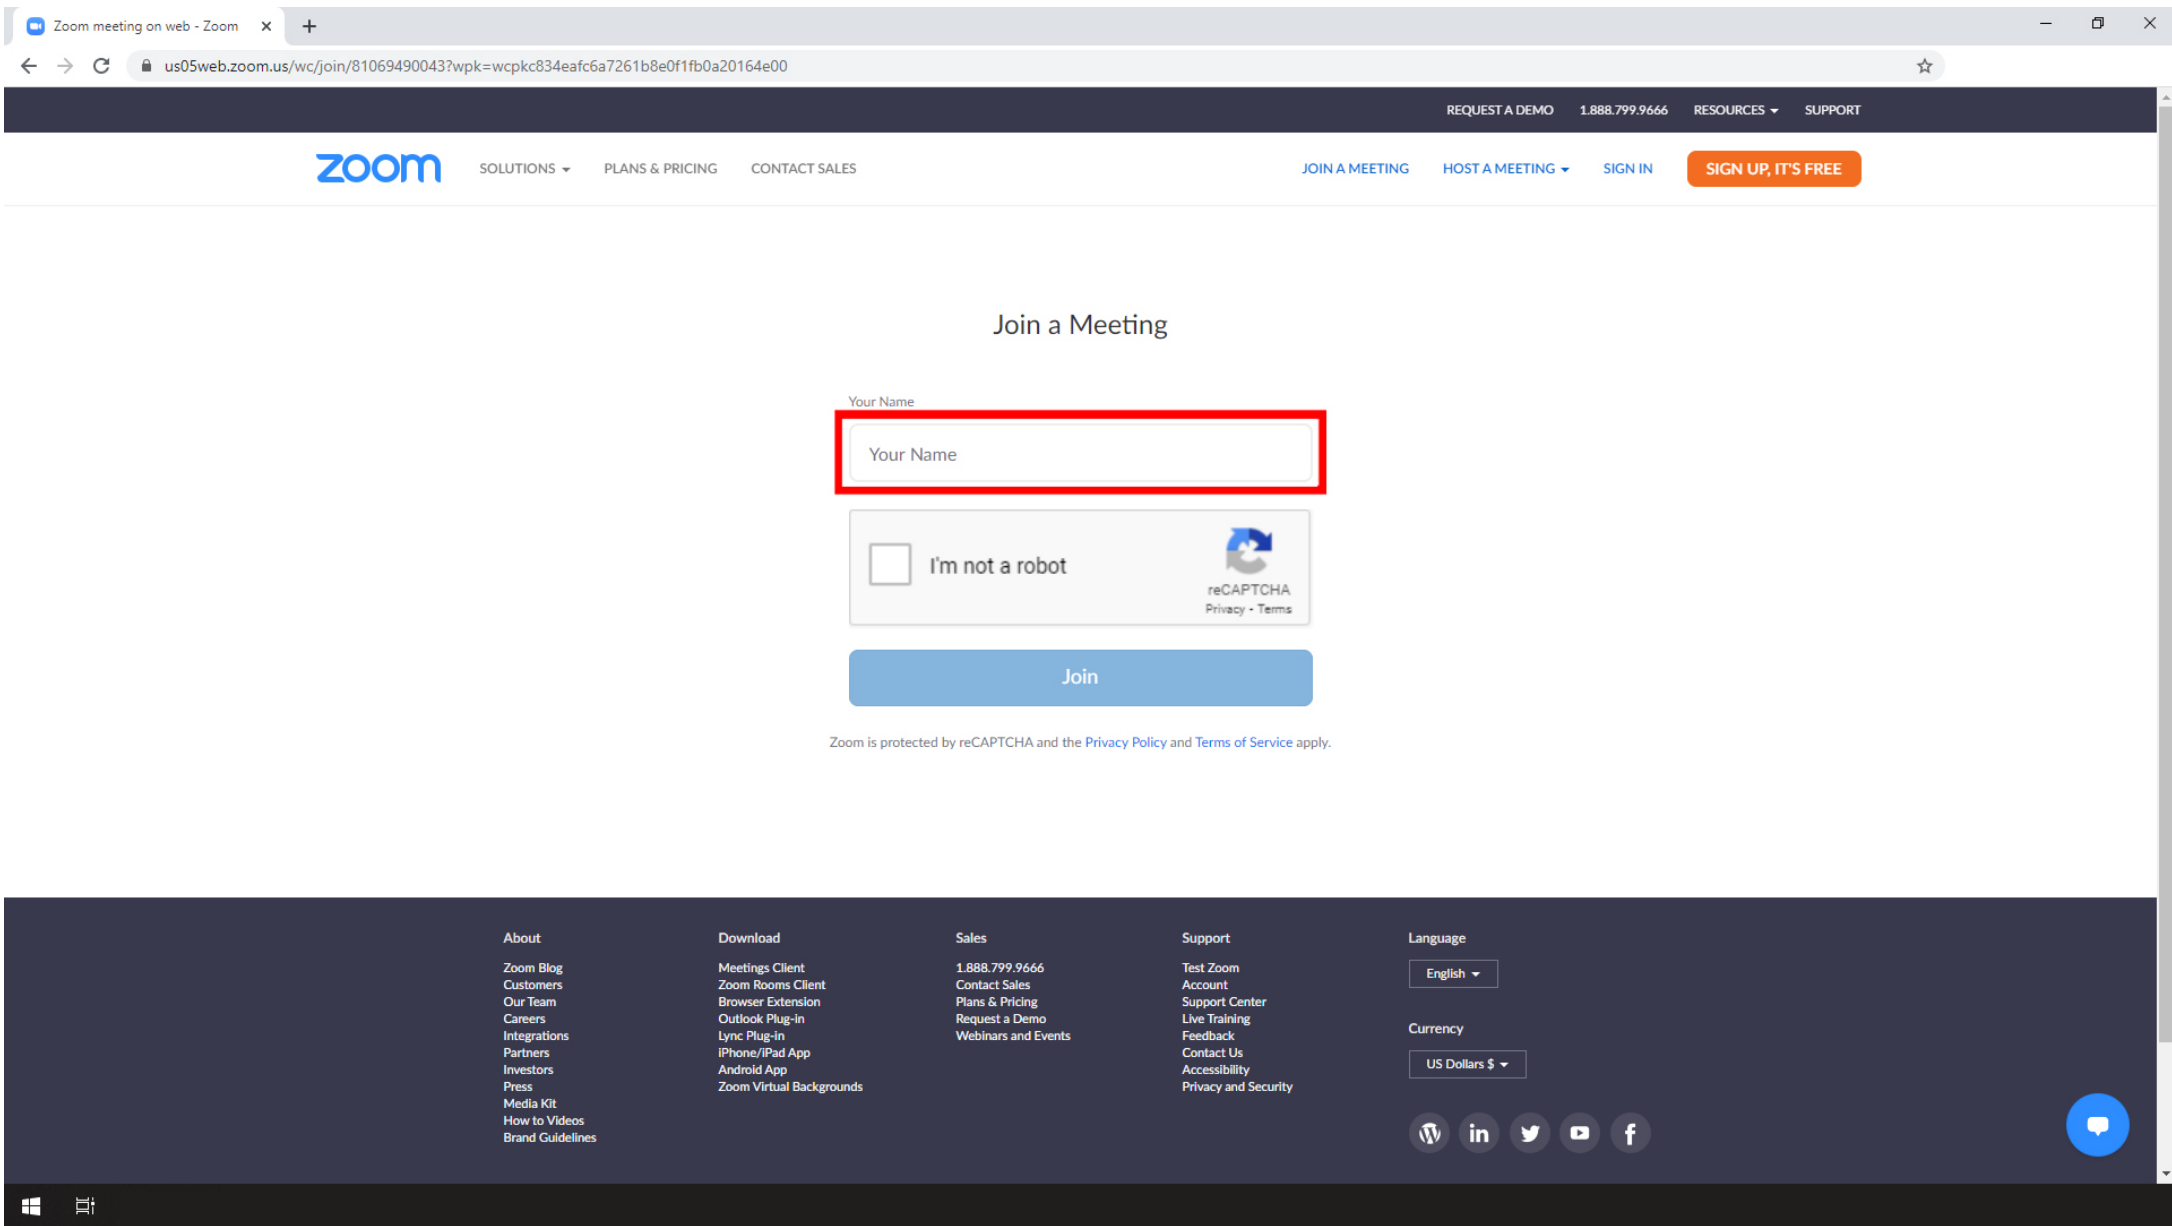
Zoom meeting on web - Zoom

us05web.zoom.us/wc/join/81069490043?wpk=wcpkc834eafc6a7261b8e0f1fb0a20164e00

REQUEST A DEMO 1.888.799.9666 RESOURCES SUPPORT

zoom SOLUTIONS PLANS & PRICING CONTACT SALES JOIN A MEETING HOST A MEETING SIGN IN SIGN UP, IT'S FREE

Join a Meeting

Your Name

Your Name

I'm not a robot

reCAPTCHA
Privacy - Terms

Join

Zoom is protected by reCAPTCHA and the Privacy Policy and Terms of Service apply.

About
Zoom Blog
Customers
Our Team
Careers
Integrations
Partners
Investors
Press
Media Kit
How to Videos
Brand Guidelines

Download
Meetings Client
Zoom Rooms Client
Browser Extension
Outlook Plug-in
Lync Plug-in
iPhone/iPad App
Android App
Zoom Virtual Backgrounds

Sales
1.888.799.9666
Contact Sales
Plans & Pricing
Request a Demo
Webinars and Events

Support
Test Zoom
Account
Support Center
Live Training
Feedback
Contact Us
Accessibility
Privacy and Security

Language
English

Currency
US Dollars $